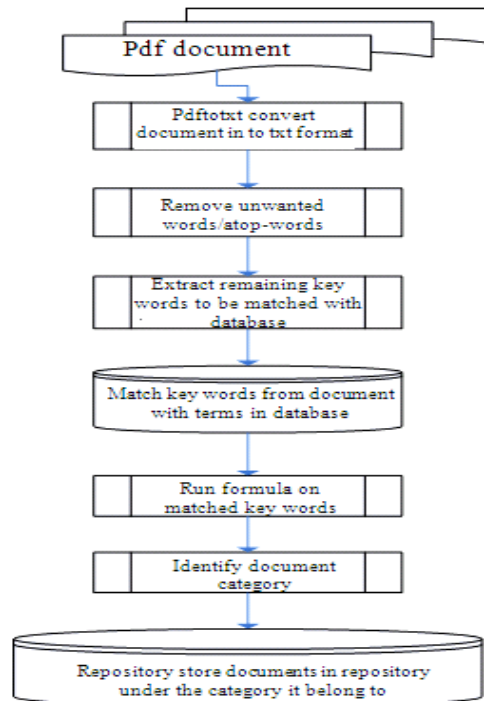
Pdf document

Pdftotxt convert document in to txt format

Remove unwanted words/atop-words

Extract remaining key words to be matched with database

Match key words from document with terms in database

Run formula on matched key words

Identify document category

Repository store documents in repository under the category it belong to